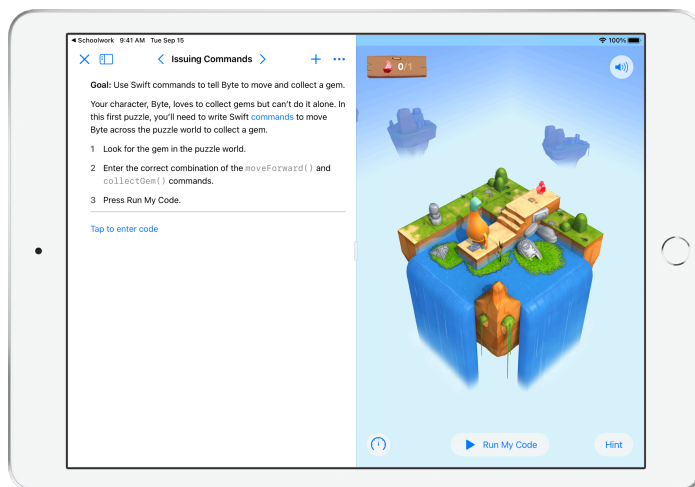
◀ Schoolwork 9:41 AM Tue Sep 15

100%

Issuing Commands

0/1

**Goal:** Use Swift commands to tell Byte to move and collect a gem.

Your character, Byte, loves to collect gems but can't do it alone. In this first puzzle, you'll need to write Swift commands to move Byte across the puzzle world to collect a gem.

1 Look for the gem in the puzzle world.

2 Enter the correct combination of the moveForward() and collectGem() commands.

3 Press Run My Code.

Tap to enter code

Run My Code

Hint